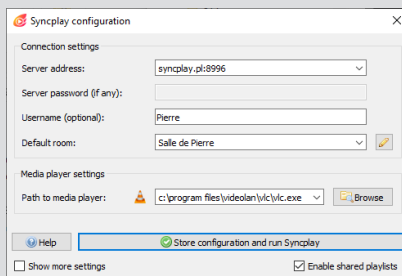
Syncplay configuration

Connection settings

Server address: syncplay.pl:8996

Server password (if any):

Username (optional): Pierre

Default room: Salle de Pierre

Media player settings

Path to media player: c:\program files\videolan\vlc\vlc.exe Browse

Help Store configuration and run Syncplay

Show more settings Enable shared playlists